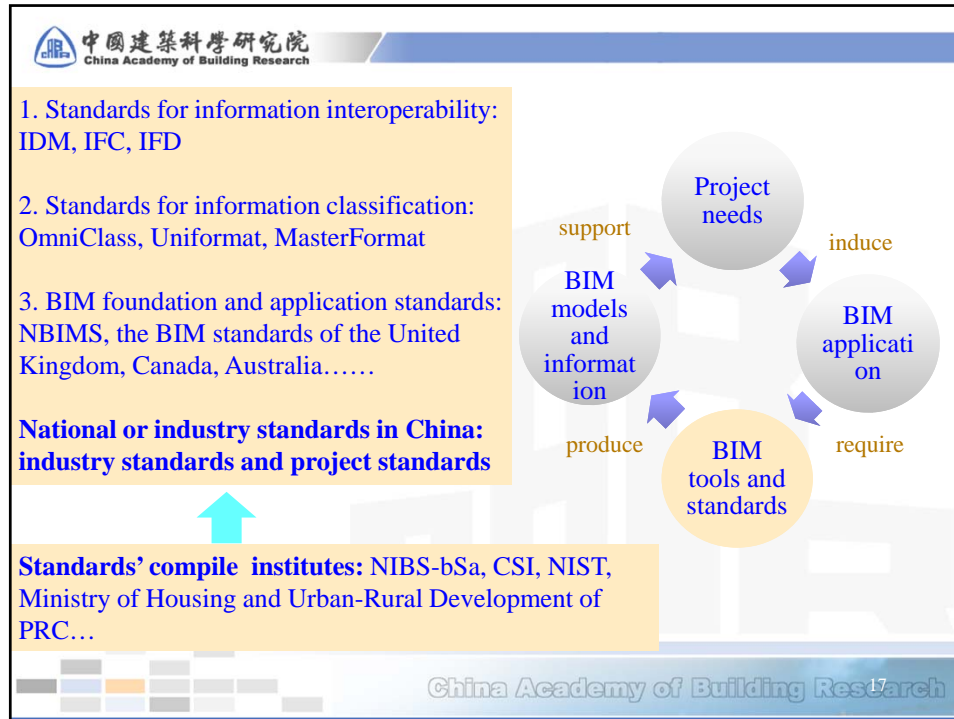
中國建築科學研究院
China Academy of Building Research

1. Standards for information interoperability: IDM, IFC, IFD

2. Standards for information classification: OmniClass, Uniformat, MasterFormat

3. BIM foundation and application standards: NBIMS, the BIM standards of the United Kingdom, Canada, Australia……

National or industry standards in China: industry standards and project standards

Standards' compile institutes: NIBS-bSa, CSI, NIST, Ministry of Housing and Urban-Rural Development of PRC…

Project needs

induce

BIM applicati on

require

BIM tools and standards

produce

BIM models and informat ion

support

China Academy of Building Research

17